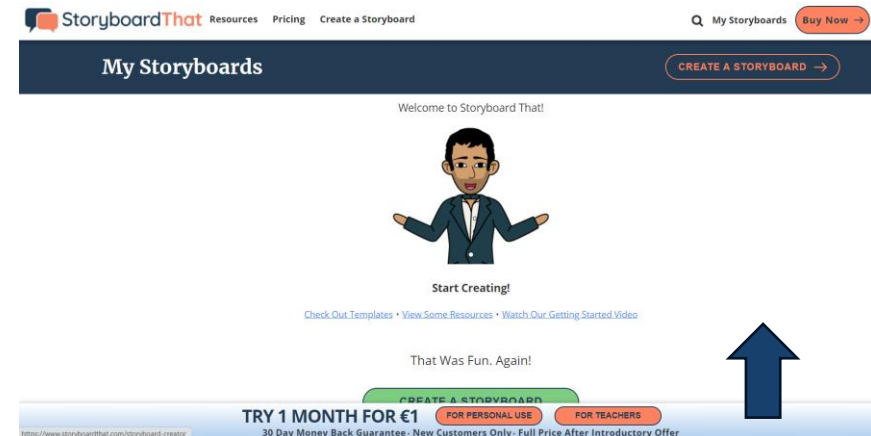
StoryboardThat Resources Pricing Create a Storyboard

My Storyboards Buy Now →

My Storyboards

CREATE A STORYBOARD →

Welcome to Storyboard That!

Start Creating!

Check Out Templates • View Some Resources • Watch Our Getting Started Video

That Was Fun. Again!

CREATE A STORYBOARD

TRY 1 MONTH FOR €1 FOR PERSONAL USE FOR TEACHERS

https://www.storyboardthat.com/storyboard-creator

30 Day Money Back Guarantee • New Customers Only • Full Price After Introductory Offer